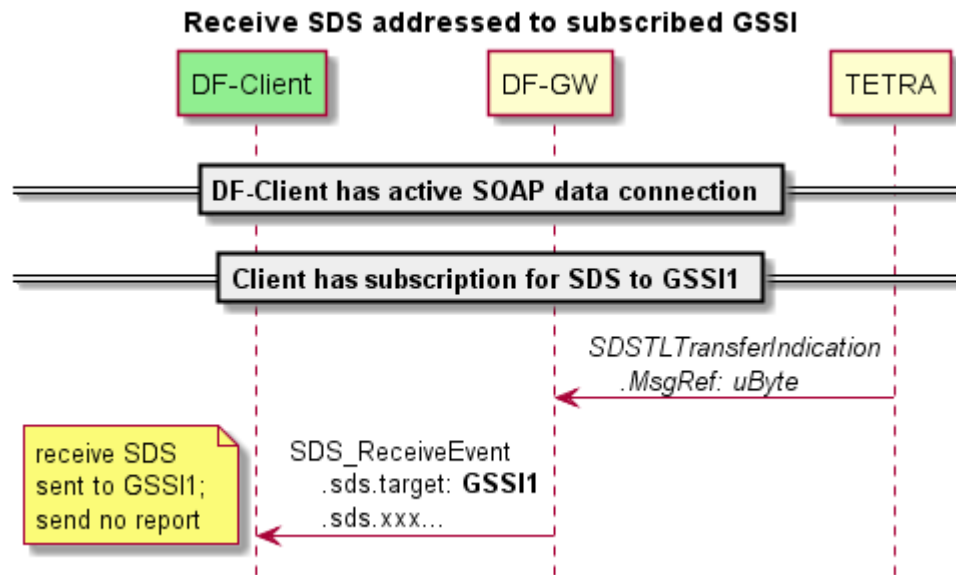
Receive SDS addressed to subscribed GSSI

DF-Client

DF-GW

TETRA

DF-Client has active SOAP data connection

Client has subscription for SDS to GSSI1

SDSTLTransferIndication
.MsgRef: uByte

SDS_ReceiveEvent
.sds.target: **GSSI1**
.sds.xxx...

receive SDS sent to GSSI1; send no report